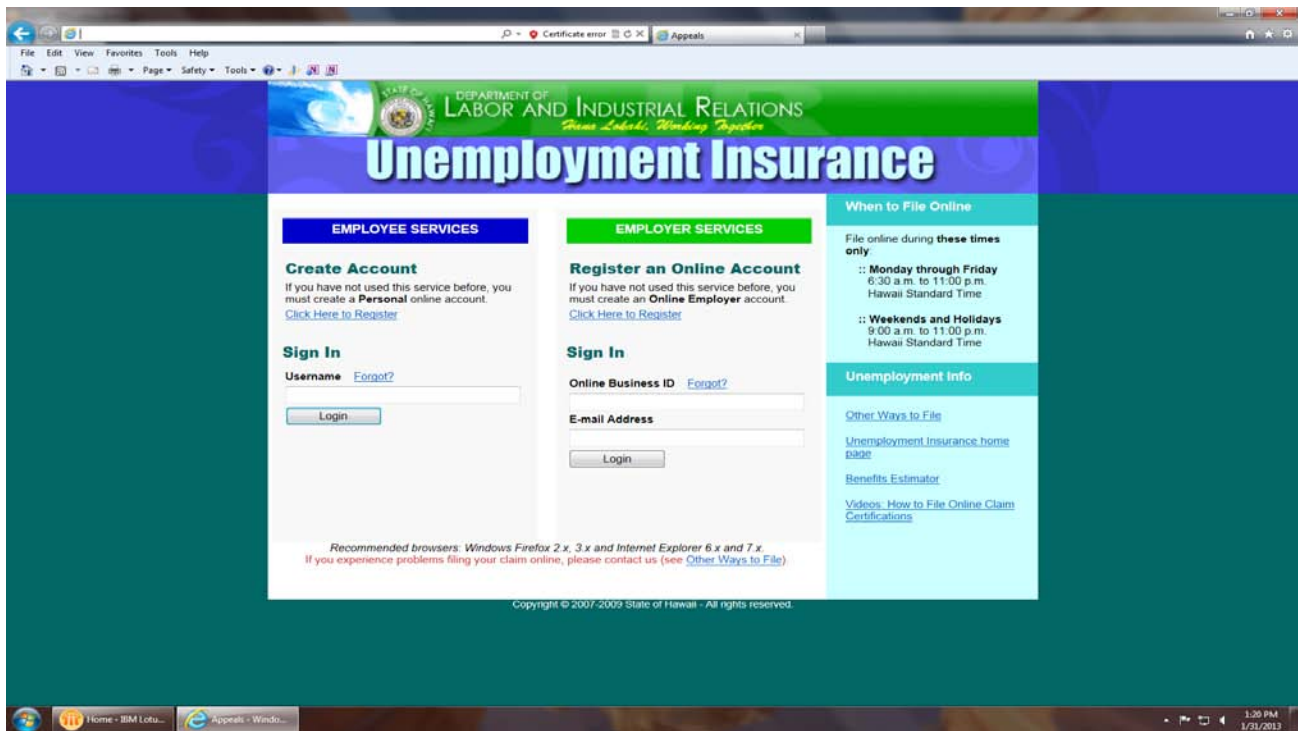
Certificate error
Appeals

File Edit View Favorites Tools Help

Page ▾ Safety ▾ Tools ▾

DEPARTMENT OF LABOR AND INDUSTRIAL RELATIONS
Hana Lokahi, Working Together

Unemployment Insurance

EMPLOYEE SERVICES

Create Account

If you have not used this service before, you must create a **Personal** online account.

Click Here to Register

Sign In

Username Forgot?

Login

EMPLOYER SERVICES

Register an Online Account

If you have not used this service before, you must create an **Online Employer** account.

Click Here to Register

Sign In

Online Business ID Forgot?

E-mail Address

Login

When to File Online

File online during **these times only**:

:: Monday through Friday
6:30 a.m. to 11:00 p.m.
Hawaii Standard Time

:: Weekends and Holidays
9:00 a.m. to 11:00 p.m.
Hawaii Standard Time

Unemployment Info

Other Ways to File

Unemployment Insurance home page

Benefits Estimator

Videos: How to File Online Claim Certifications

Recommended browsers: Windows Firefox 2.x, 3.x and Internet Explorer 6.x and 7.x.
If you experience problems filing your claim online, please contact us (see Other Ways to File).

Copyright © 2007-2009 State of Hawaii - All rights reserved.

Home - IBM Lotu...
Appeals - Windo...

1:20 PM
1/31/2013